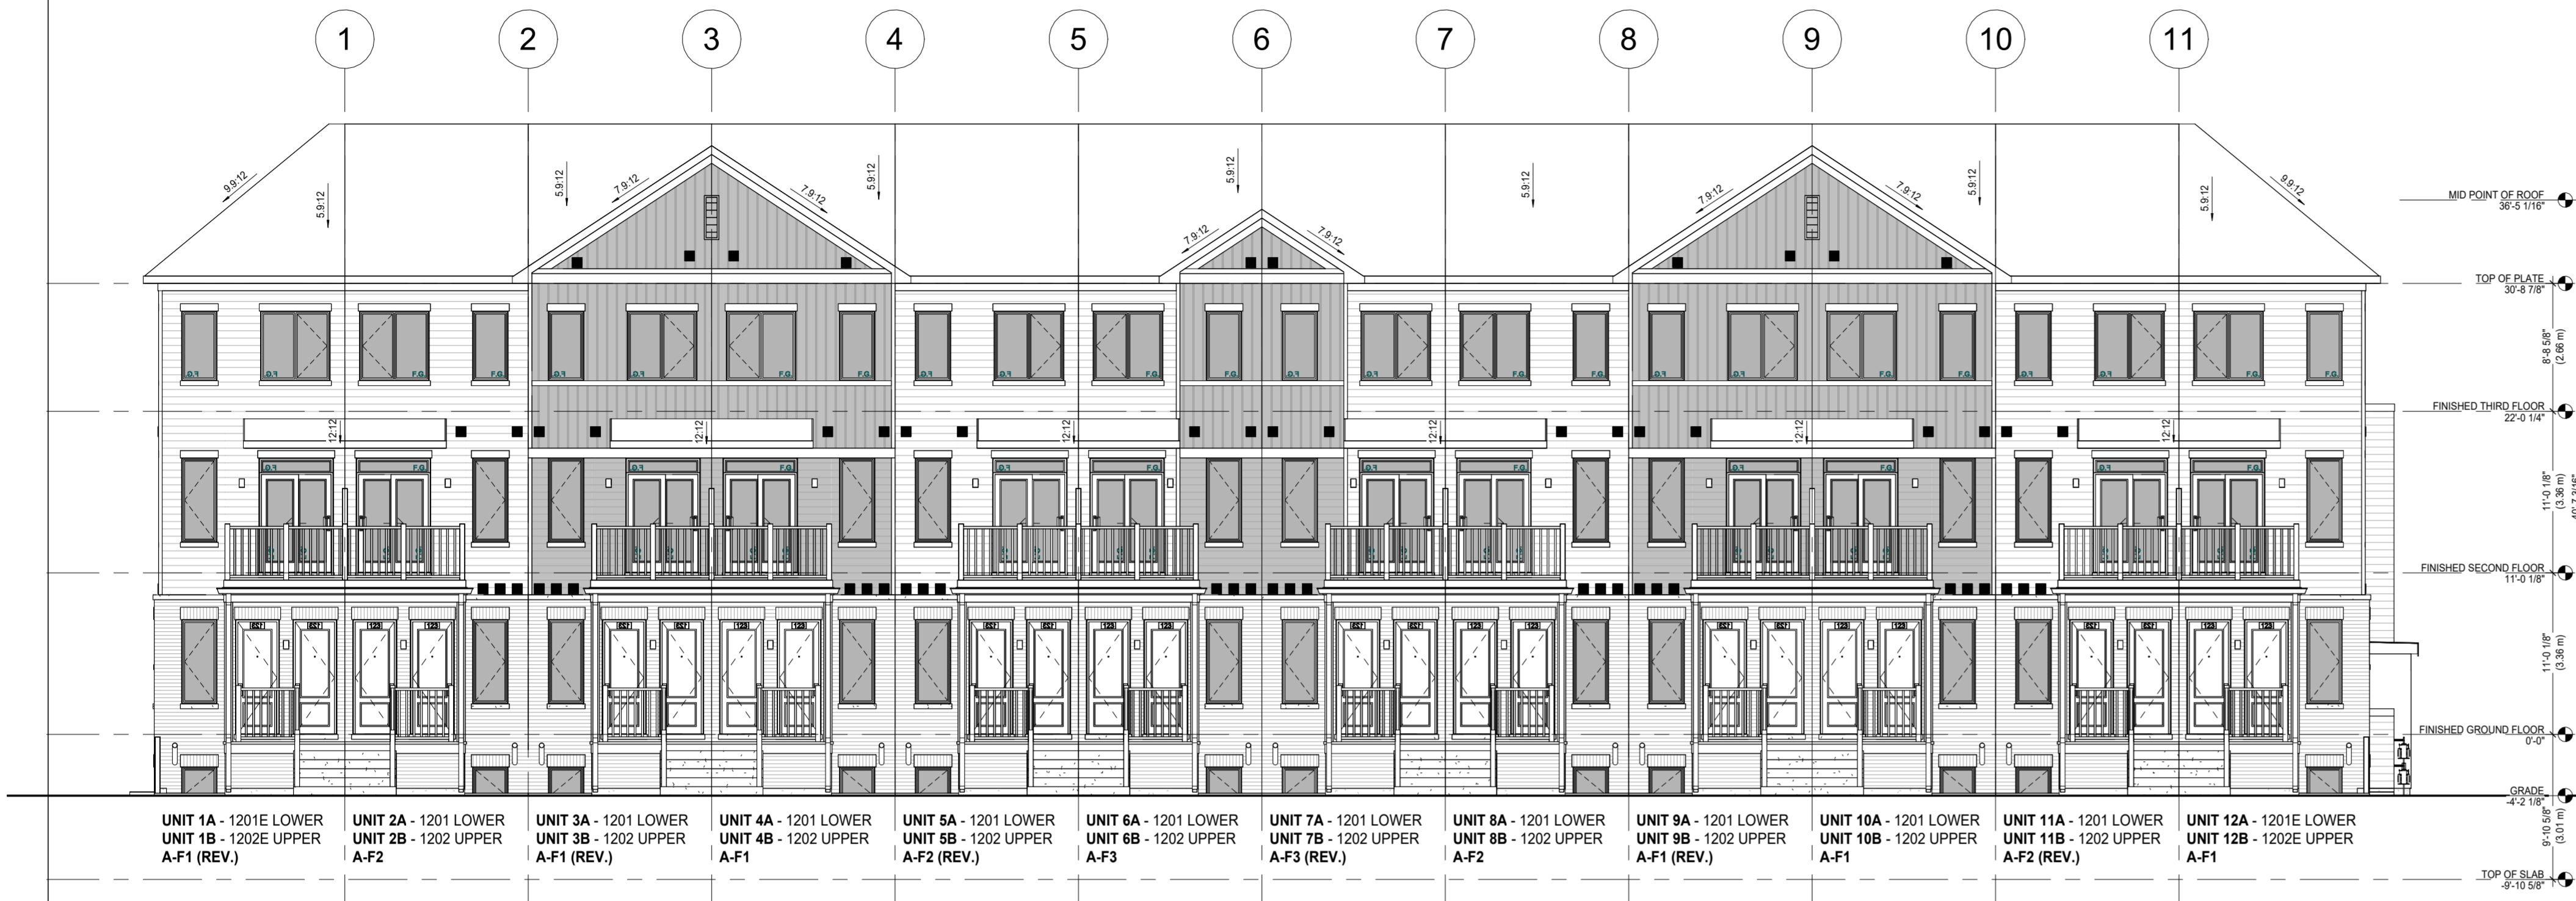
1 2 3 4 5 6 7 8 9 10 11

9.9:12
5.9:12
5.9:12
7.9:12
7.9:12
5.9:12
5.9:12
7.9:12
7.9:12
5.9:12
7.9:12
7.9:12
5.9:12
5.9:12
9.9:12

12:12
12:12
12:12
12:12
12:12
12:12

MID POINT OF ROOF
36'-5 1/16"

TOP OF PLATE
30'-8 7/8"

8'-8 5/8"
(2.66 m)

FINISHED THIRD FLOOR
22'-0 1/4"

11'-0 1/8"
(3.36 m)

FINISHED SECOND FLOOR
11'-0 1/8"

11'-0 1/8"
(3.36 m)

FINISHED GROUND FLOOR
0'-0"

GRADE
-4'-2 1/8"

9'-10 5/8"
(3.01 m)

TOP OF SLAB
-9'-10 5/8"

UNIT 1A - 1201E LOWER
UNIT 1B - 1202E UPPER
A-F1 (REV.)

UNIT 2A - 1201 LOWER
UNIT 2B - 1202 UPPER
A-F2

UNIT 3A - 1201 LOWER
UNIT 3B - 1202 UPPER
A-F1 (REV.)

UNIT 4A - 1201 LOWER
UNIT 4B - 1202 UPPER
A-F1

UNIT 5A - 1201 LOWER
UNIT 5B - 1202 UPPER
A-F2 (REV.)

UNIT 6A - 1201 LOWER
UNIT 6B - 1202 UPPER
A-F3

UNIT 7A - 1201 LOWER
UNIT 7B - 1202 UPPER
A-F3 (REV.)

UNIT 8A - 1201 LOWER
UNIT 8B - 1202 UPPER
A-F2

UNIT 9A - 1201 LOWER
UNIT 9B - 1202 UPPER
A-F1 (REV.)

UNIT 10A - 1201 LOWER
UNIT 10B - 1202 UPPER
A-F1

UNIT 11A - 1201 LOWER
UNIT 11B - 1202 UPPER
A-F2 (REV.)

UNIT 12A - 1201E LOWER
UNIT 12B - 1202E UPPER
A-F1